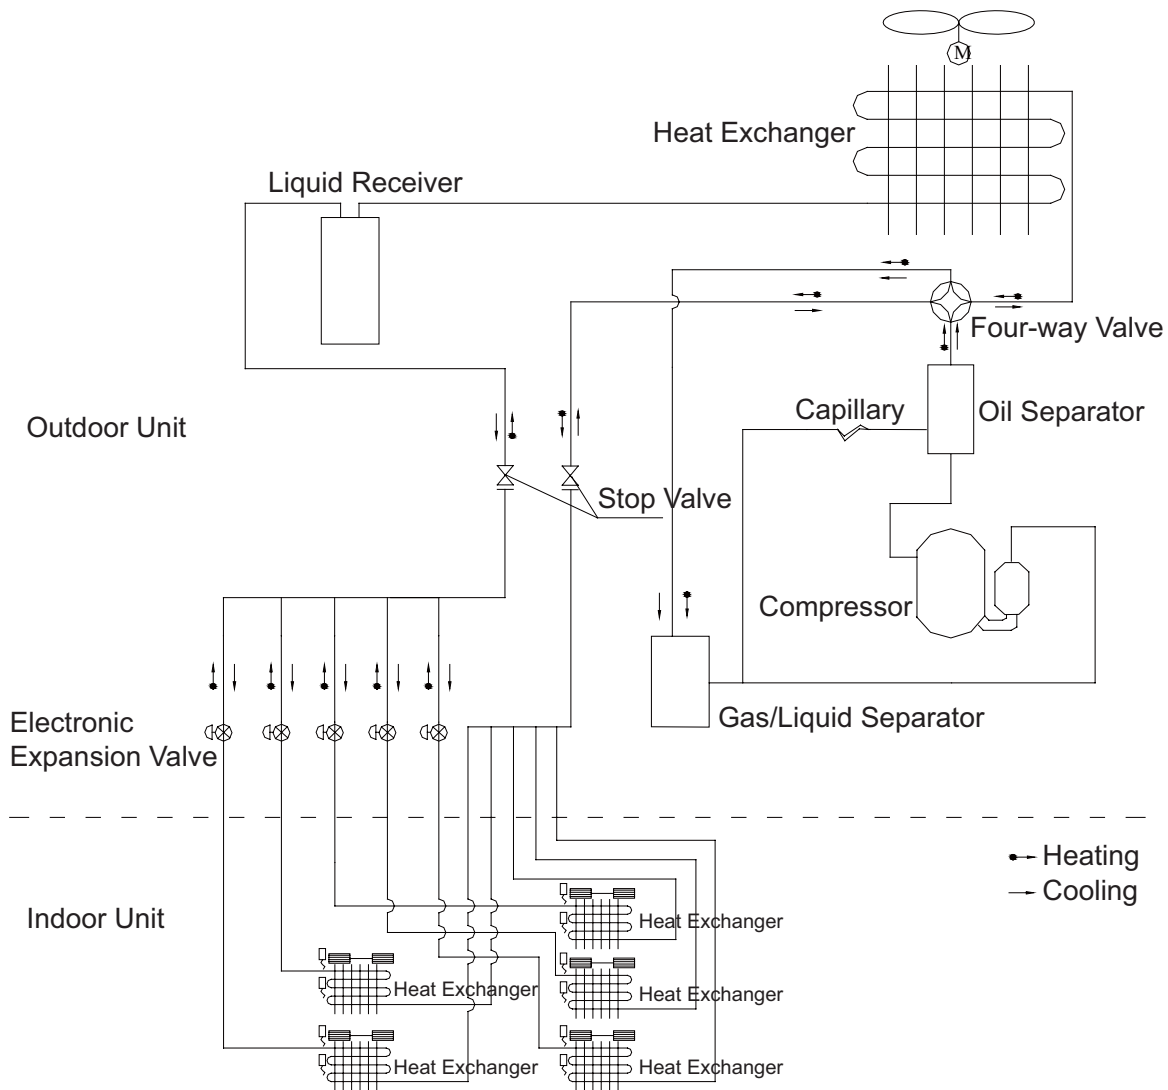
M

Heat Exchanger

Liquid Receiver

Four-way Valve

Capillary

Oil Separator

Outdoor Unit

Stop Valve

Compressor

Electronic Expansion Valve

Gas/Liquid Separator

Heating

Cooling

Indoor Unit

Heat Exchanger

Heat Exchanger

Heat Exchanger

Heat Exchanger

Heat Exchanger